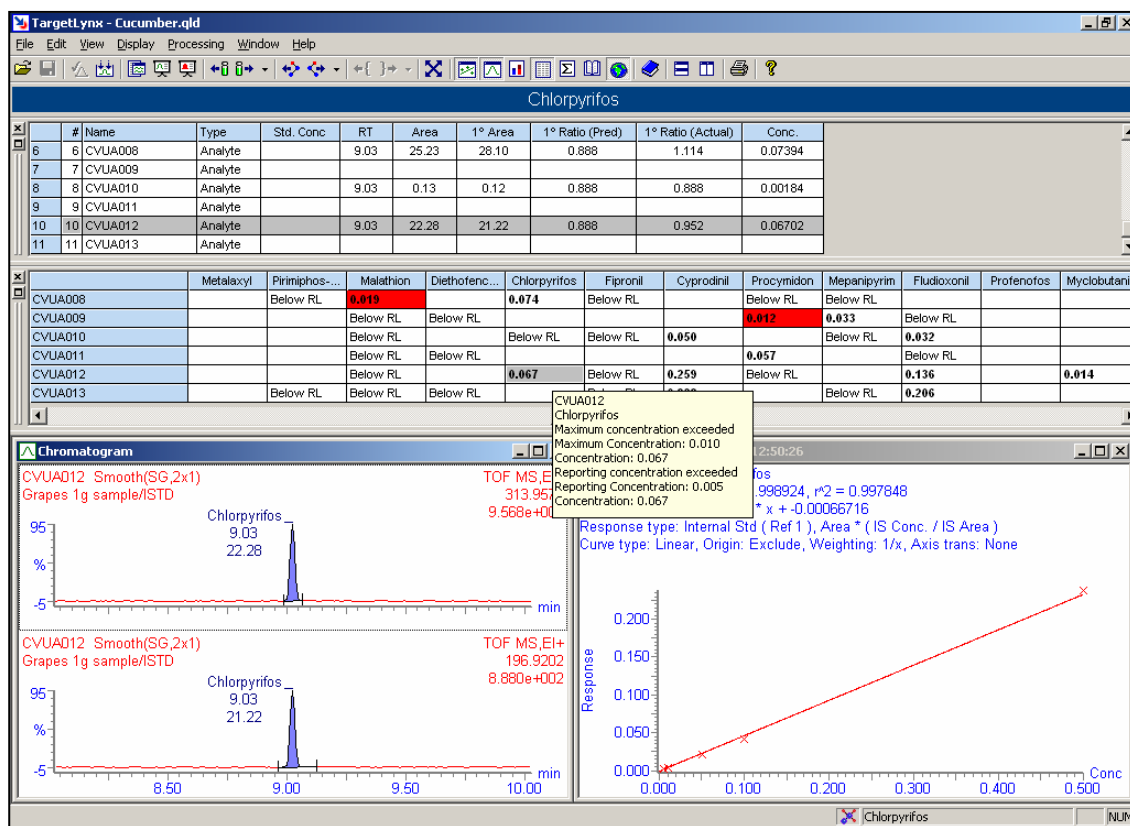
TargetLynx - Cucumber.qld

File Edit View Display Processing Window Help

Chlorpyrifos

| | # | Name | Type | Std. Conc | RT | Area | 1° Area | 1° Ratio (Pred) | 1° Ratio (Actual) | Conc. |
|---|---|---|---|---|---|---|---|---|---|---|
| 6 | 6 | CVUA008 | Analyte | | 9.03 | 25.23 | 28.10 | 0.888 | 1.114 | 0.07394 |
| 7 | 7 | CVUA009 | Analyte | | | | | | | |
| 8 | 8 | CVUA010 | Analyte | | 9.03 | 0.13 | 0.12 | 0.888 | 0.888 | 0.00184 |
| 9 | 9 | CVUA011 | Analyte | | | | | | | |
| 10 | 10 | CVUA012 | Analyte | | 9.03 | 22.28 | 21.22 | 0.888 | 0.952 | 0.06702 |
| 11 | 11 | CVUA013 | Analyte | | | | | | | |

| | Metalaxyl | Pirimiphos-... | Malathion | Diethofenc... | Chlorpyrifos | Fipronil | Cyprodinil | Procymidon | Mepanipyrim | Fludioxonil | Profenofos | Myclobutani |
|---|---|---|---|---|---|---|---|---|---|---|---|---|
| CVUA008 | | Below RL | 0.019 | | 0.074 | Below RL | | Below RL | Below RL | | | |
| CVUA009 | | | Below RL | Below RL | | | | 0.012 | 0.033 | Below RL | | |
| CVUA010 | | | Below RL | | Below RL | Below RL | 0.050 | | Below RL | 0.032 | | |
| CVUA011 | | | Below RL | Below RL | | | | 0.057 | | Below RL | | |
| CVUA012 | | | Below RL | | 0.067 | Below RL | 0.259 | Below RL | | 0.136 | | 0.014 |
| CVUA013 | | Below RL | Below RL | Below RL | | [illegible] | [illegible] | | Below RL | 0.206 | | |

CVUA012
Chlorpyrifos
Maximum concentration exceeded
Maximum Concentration: 0.010
Concentration: 0.067
Reporting concentration exceeded
Reporting Concentration: 0.005
Concentration: 0.067

Chromatogram

CVUA012 Smooth(SG,2x1)
Grapes 1g sample/ISTD
TOF MS,E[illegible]
313.95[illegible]
9.568e+00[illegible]
Chlorpyrifos
9.03
22.28
95
%
-5
min

CVUA012 Smooth(SG,2x1)
Grapes 1g sample/ISTD
TOF MS,EI+
196.9202
8.880e+002
Chlorpyrifos
9.03
21.22
95
%
-5
min
8.50 9.00 9.50 10.00

12:50:26
fos
.998924, r^2 = 0.997848
* x + -0.00066716
Response type: Internal Std ( Ref 1 ), Area * ( IS Conc. / IS Area )
Curve type: Linear, Origin: Exclude, Weighting: 1/x, Axis trans: None
0.200
0.150
0.100
0.050
0.000
Response
0.000 0.100 0.200 0.300 0.400 0.500
Conc

Chlorpyrifos
NUM